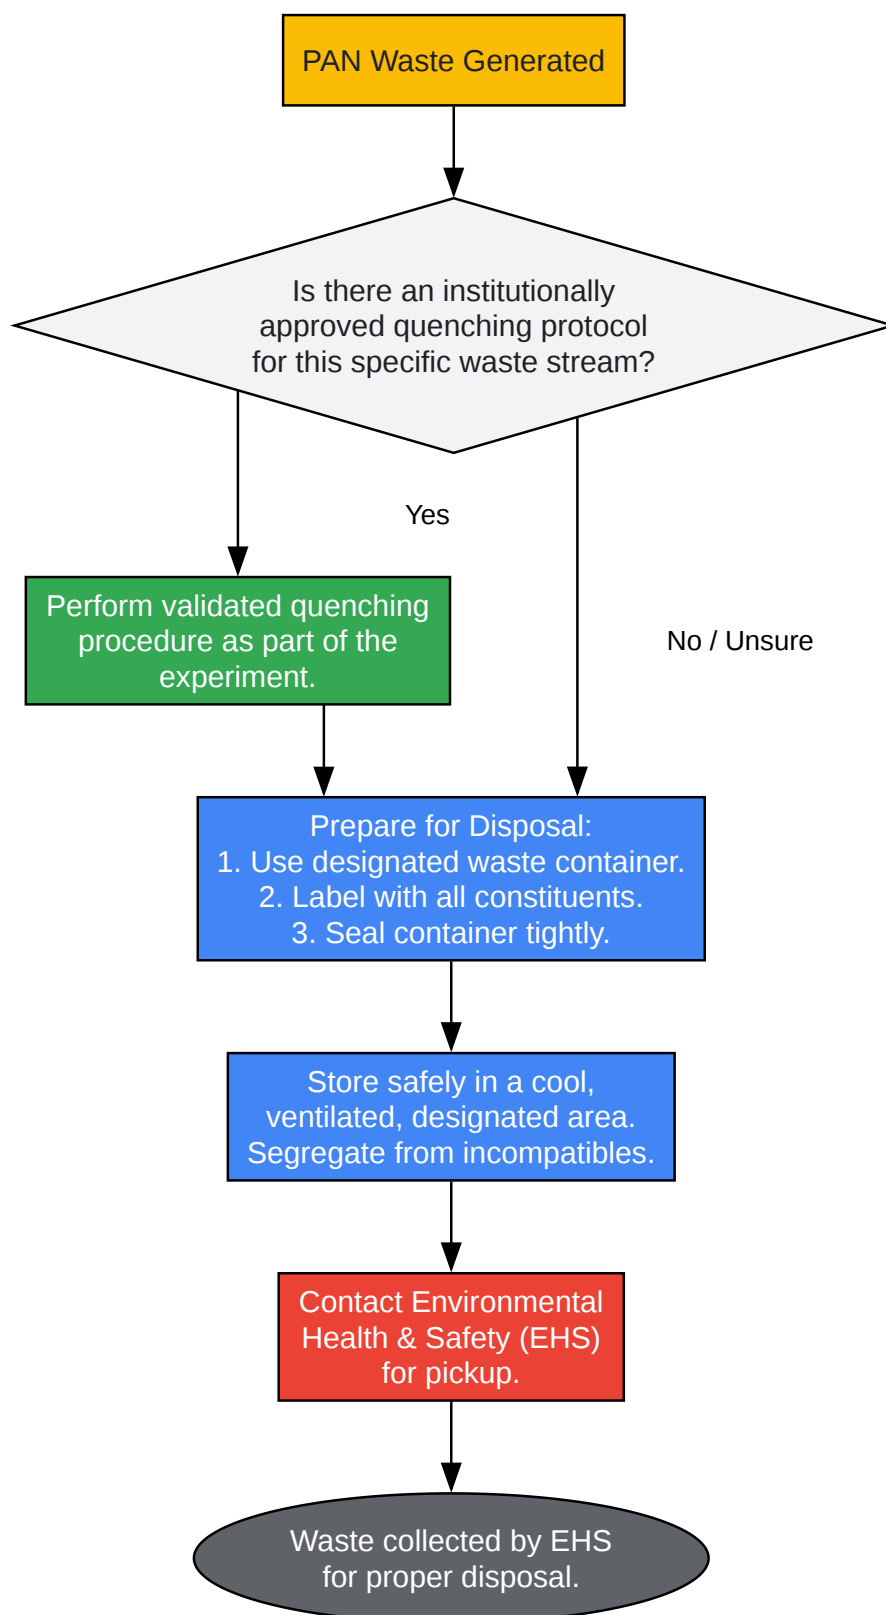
PAN Waste Generated

Is there an institutionally approved quenching protocol for this specific waste stream?

Yes

No / Unsure

Perform validated quenching procedure as part of the experiment.

Prepare for Disposal:
1. Use designated waste container.
2. Label with all constituents.
3. Seal container tightly.

Store safely in a cool, ventilated, designated area. Segregate from incompatibles.

Contact Environmental Health & Safety (EHS) for pickup.

Waste collected by EHS for proper disposal.